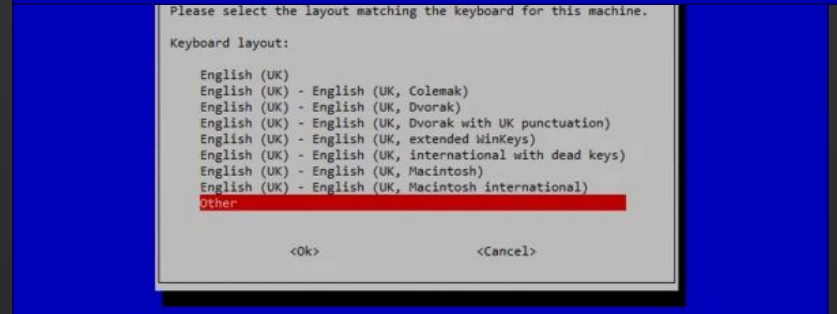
Please select the layout matching the keyboard for this machine.

Keyboard layout:

English (UK)
English (UK) - English (UK, Colemak)
English (UK) - English (UK, Dvorak)
English (UK) - English (UK, Dvorak with UK punctuation)
English (UK) - English (UK, extended WinKeys)
English (UK) - English (UK, international with dead keys)
English (UK) - English (UK, Macintosh)
English (UK) - English (UK, Macintosh international)
Other

<Ok>    <Cancel>